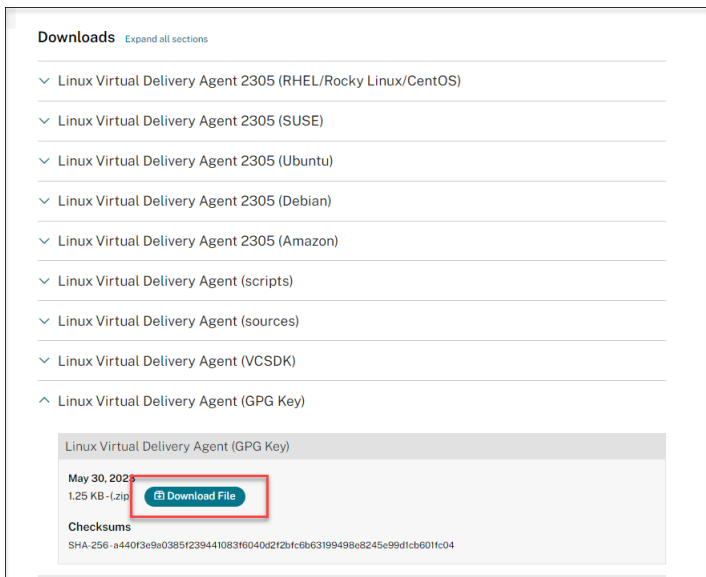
Downloads Expand all sections

Linux Virtual Delivery Agent 2305 (RHEL/Rocky Linux/CentOS)

Linux Virtual Delivery Agent 2305 (SUSE)

Linux Virtual Delivery Agent 2305 (Ubuntu)

Linux Virtual Delivery Agent 2305 (Debian)

Linux Virtual Delivery Agent 2305 (Amazon)

Linux Virtual Delivery Agent (scripts)

Linux Virtual Delivery Agent (sources)

Linux Virtual Delivery Agent (VCSDK)

Linux Virtual Delivery Agent (GPG Key)

Linux Virtual Delivery Agent (GPG Key)

May 30, 2023
1.25 KB - (.zip

Download File

Checksums
SHA-256 - a440f3e9a0385f239441083f6040d2f2bfc6b63199498e8245e99d1cb601fc04